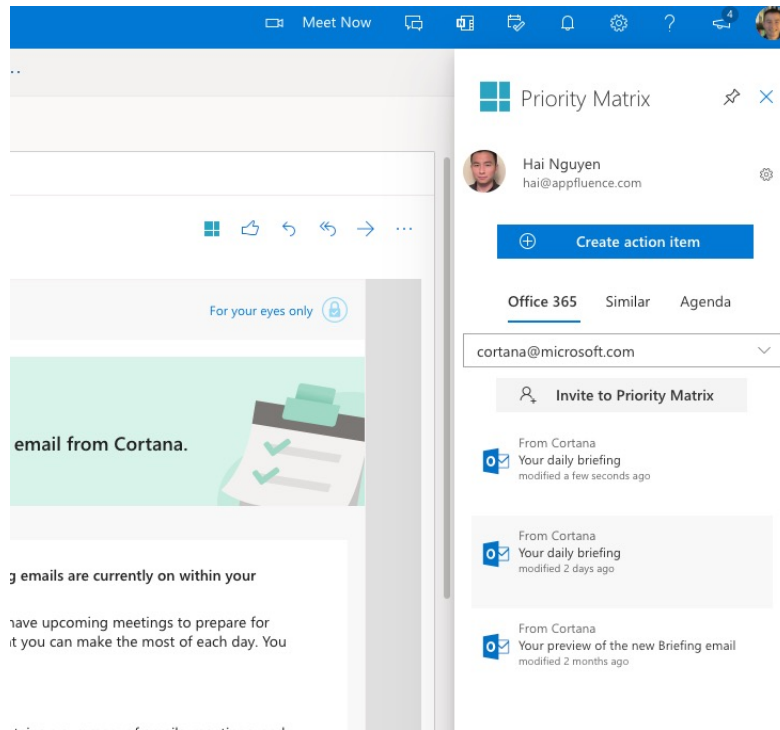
Meet Now

4

For your eyes only

email from Cortana.

g emails are currently on within your

nave upcoming meetings to prepare for
t you can make the most of each day. You

Priority Matrix

Hai Nguyen
hai@appfluence.com

Create action item

Office 365 Similar Agenda

cortana@microsoft.com

Invite to Priority Matrix

From Cortana
Your daily briefing
modified a few seconds ago

From Cortana
Your daily briefing
modified 2 days ago

From Cortana
Your preview of the new Briefing email
modified 2 months ago